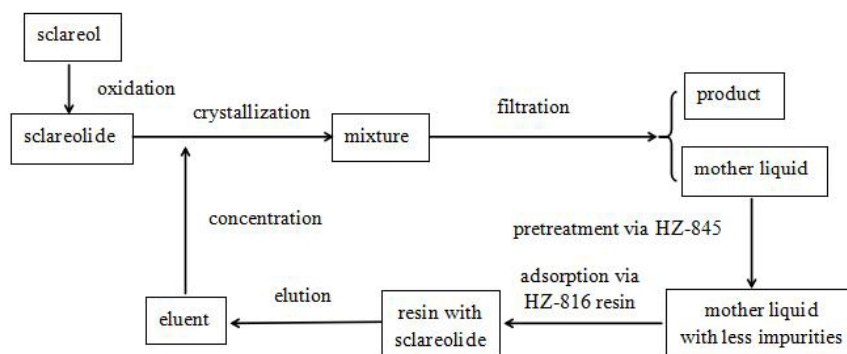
sclareol

oxidation

sclareolide

crystallization

mixture

filtration

product

mother liquid

concentration

pretreatment via HZ-845

adsorption via HZ-816 resin

elution

eluent

resin with sclareolide

mother liquid with less impurities